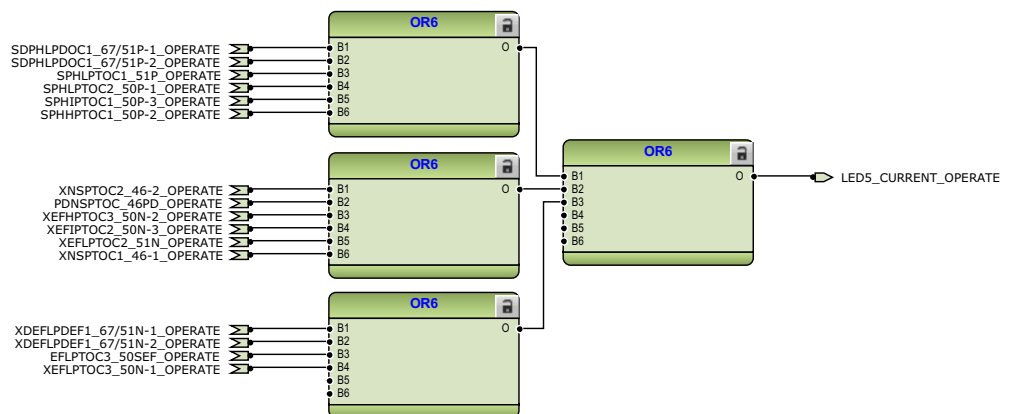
OR6
SDPHLPDOC1_67/51P-1_OPERATE
SDPHLPDOC1_67/51P-2_OPERATE
SPHLPTOC1_51P_OPERATE
SPHLPTOC2_50P-1_OPERATE
SPHIPTOC1_50P-3_OPERATE
SPHHPTOC1_50P-2_OPERATE
B1
B2
B3
B4
B5
B6
O

OR6
XNSPTOC2_46-2_OPERATE
PDNSPTOC_46PD_OPERATE
XEFHPTOC3_50N-2_OPERATE
XEFIPTOC2_50N-3_OPERATE
XEFLPTOC2_51N_OPERATE
XNSPTOC1_46-1_OPERATE
B1
B2
B3
B4
B5
B6
O

OR6
XDEFLPDEF1_67/51N-1_OPERATE
XDEFLPDEF1_67/51N-2_OPERATE
EFLPTOC3_50SEF_OPERATE
XEFLPTOC3_50N-1_OPERATE
B1
B2
B3
B4
B5
B6
O

OR6
B1
B2
B3
B4
B5
B6
O
LED5_CURRENT_OPERATE